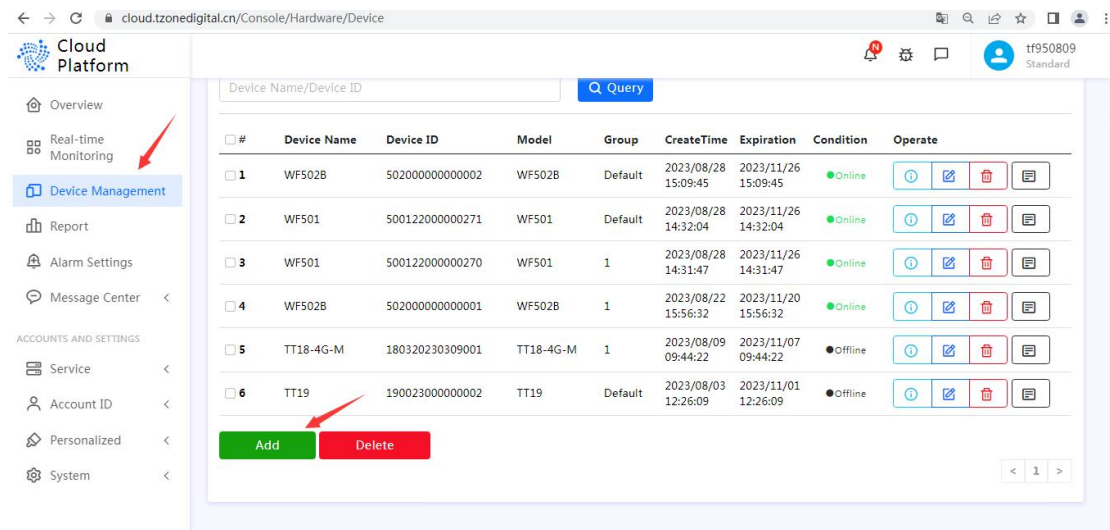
cloud.tzonedigital.cn/Console/Hardware/Device

Cloud Platform

N

tf950809
Standard

Overview
Real-time Monitoring
Device Management
Report
Alarm Settings
Message Center

ACCOUNTS AND SETTINGS
Service
Account ID
Personalized
System

Device Name/Device ID
Query

| # | Device Name | Device ID | Model | Group | CreateTime | Expiration | Condition | Operate |
|---|---|---|---|---|---|---|---|---|
| 1 | WF502B | 502000000000002 | WF502B | Default | 2023/08/28 15:09:45 | 2023/11/26 15:09:45 | Online | |
| 2 | WF501 | 500122000000271 | WF501 | Default | 2023/08/28 14:32:04 | 2023/11/26 14:32:04 | Online | |
| 3 | WF501 | 500122000000270 | WF501 | 1 | 2023/08/28 14:31:47 | 2023/11/26 14:31:47 | Online | |
| 4 | WF502B | 502000000000001 | WF502B | 1 | 2023/08/22 15:56:32 | 2023/11/20 15:56:32 | Online | |
| 5 | TT18-4G-M | 180320230309001 | TT18-4G-M | 1 | 2023/08/09 09:44:22 | 2023/11/07 09:44:22 | Offline | |
| 6 | TT19 | 190023000000002 | TT19 | Default | 2023/08/03 12:26:09 | 2023/11/01 12:26:09 | Offline | |

Add
Delete

< 1 >